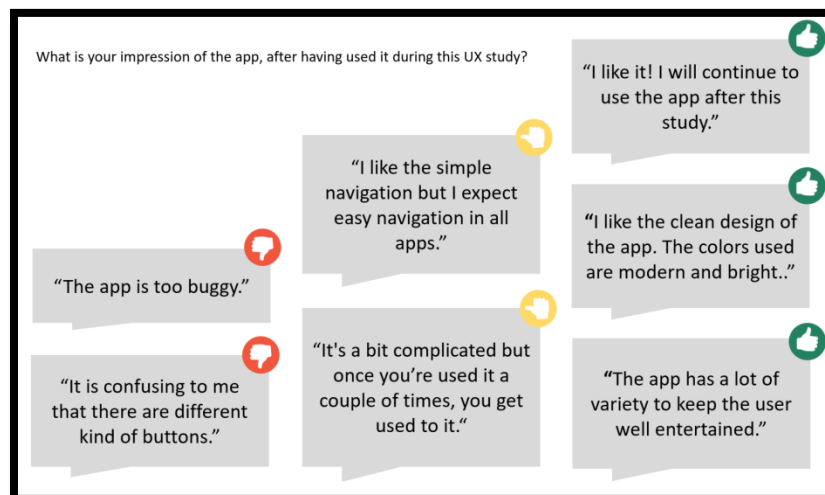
What is your impression of the app, after having used it during this UX study?

"I like it! I will continue to use the app after this study."

"I like the simple navigation but I expect easy navigation in all apps."

"I like the clean design of the app. The colors used are modern and bright.."

"The app is too buggy."

"It is confusing to me that there are different kind of buttons."

"It's a bit complicated but once you're used it a couple of times, you get used to it."

"The app has a lot of variety to keep the user well entertained."